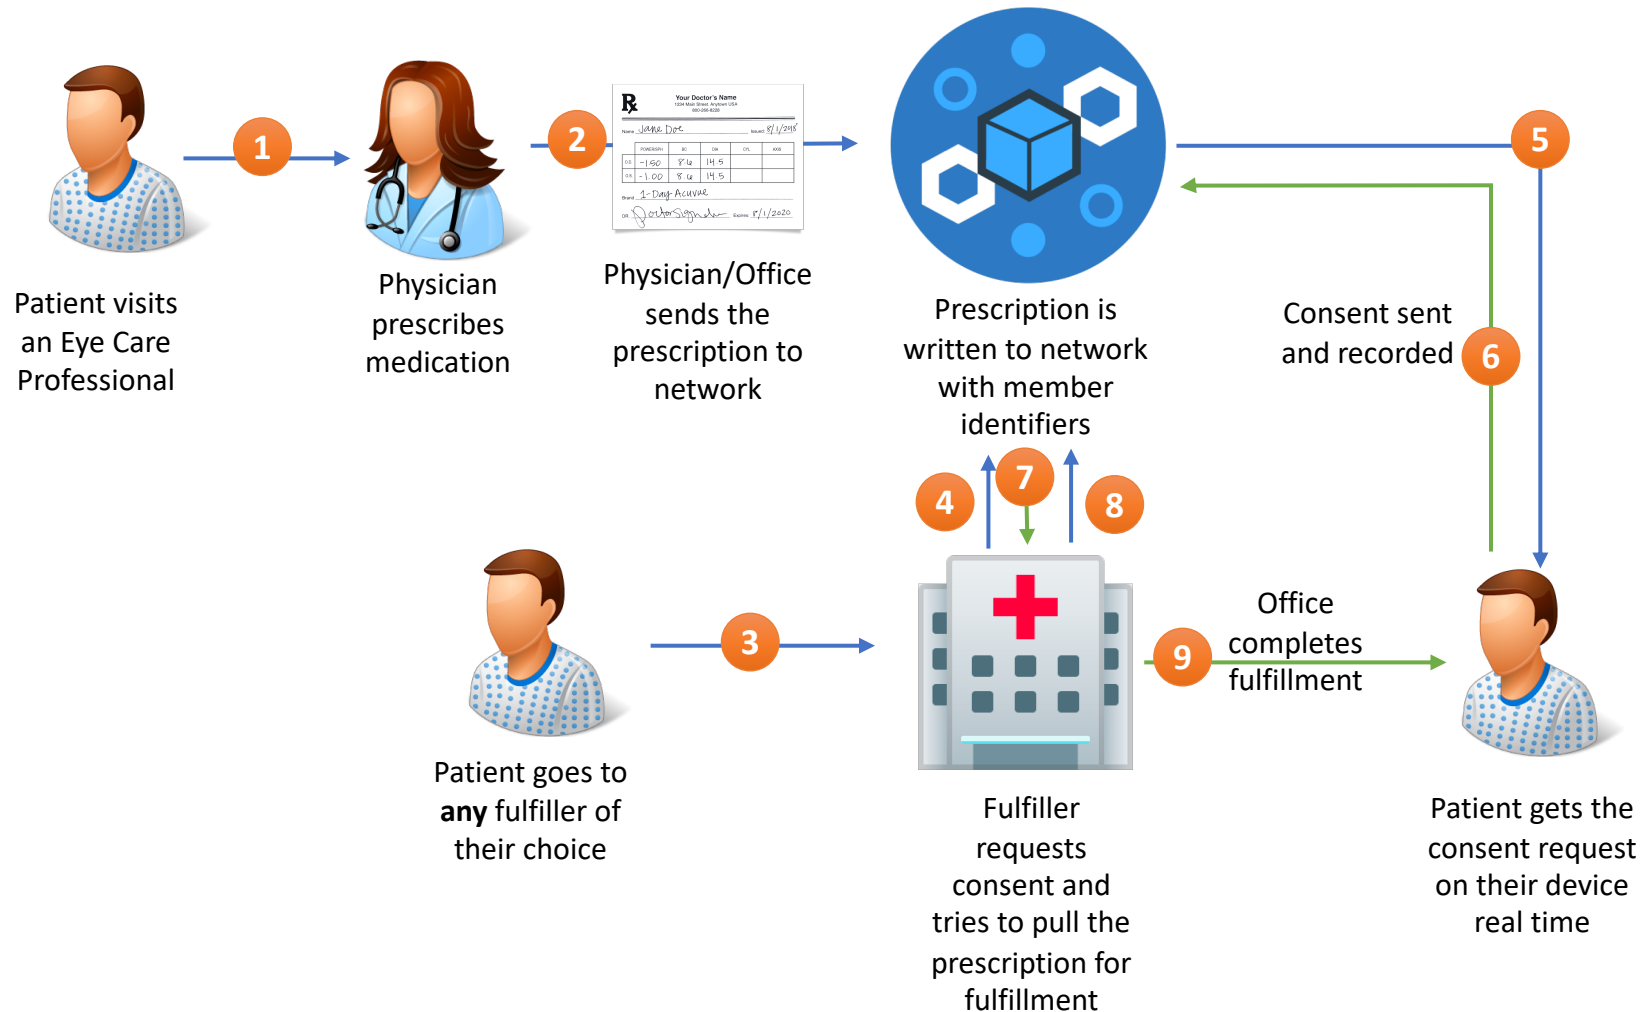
1

Patient visits an Eye Care Professional

Physician prescribes medication

2

℞ Your Doctor's Name
Name Jane Doe Issued 8/1/2018
O.D. -1.50 8.6 14.5
O.S. -1.00 8.6 14.5
Brand 1-Day Acuvue
DR. Doctor Signature Expires 8/1/2020

Physician/Office sends the prescription to network

Prescription is written to network with member identifiers

5

Consent sent and recorded

6

4

7

8

3

Patient goes to **any** fulfiller of their choice

9

Office completes fulfillment

Fulfiller requests consent and tries to pull the prescription for fulfillment

Patient gets the consent request on their device real time